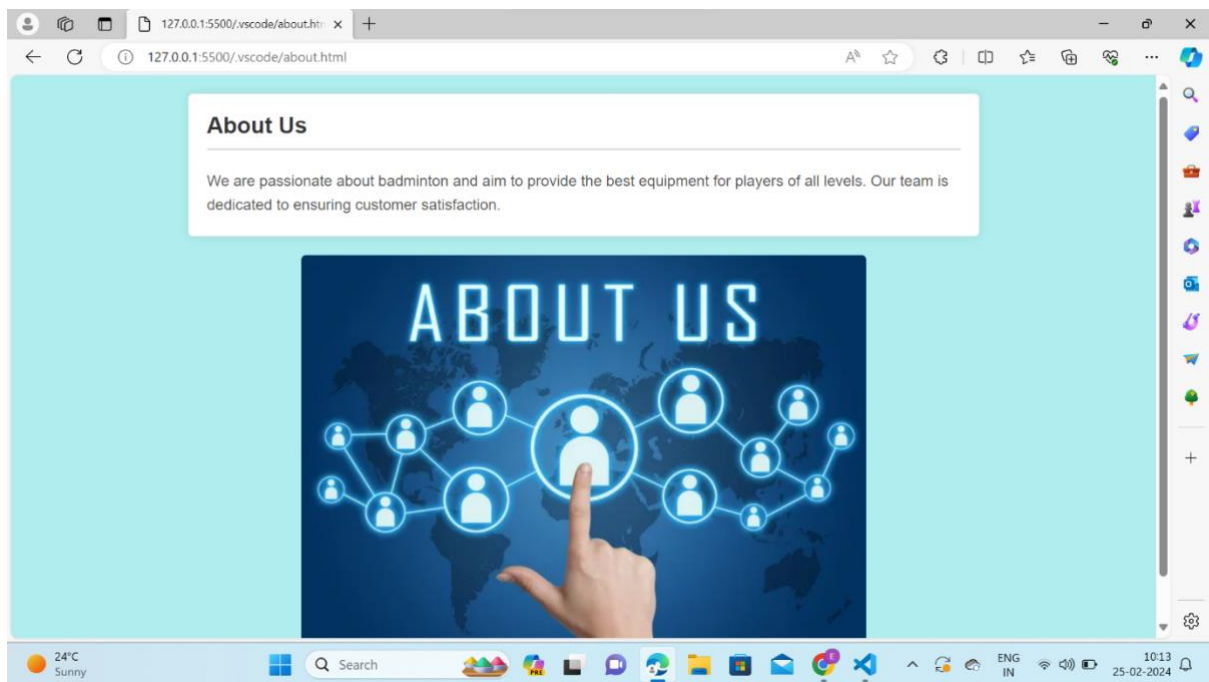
127.0.0.1:5500/.vscode/about.htm ×

127.0.0.1:5500/.vscode/about.html

About Us

We are passionate about badminton and aim to provide the best equipment for players of all levels. Our team is dedicated to ensuring customer satisfaction.

ABOUT US

24°C
Sunny

Search

ENG
IN

10:13
25-02-2024